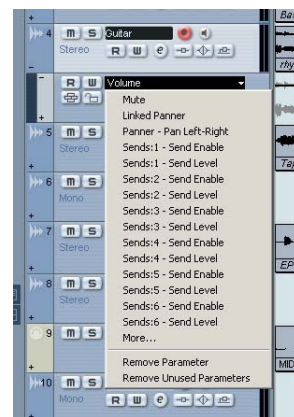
4 m S Guitar
Stereo R W e
R W Volume
Mute
Linked Panner
Panner - Pan Left-Right
Sends:1 - Send Enable
Sends:1 - Send Level
Sends:2 - Send Enable
Sends:2 - Send Level
Sends:3 - Send Enable
Sends:3 - Send Level
Sends:4 - Send Enable
Sends:4 - Send Level
Sends:5 - Send Enable
Sends:5 - Send Level
Sends:6 - Send Enable
Sends:6 - Send Level
More...
Remove Parameter
Remove Unused Parameters
5 m S
Stereo
6 m S
Mono
7 m S
Stereo
8 m S
Stereo
9 m S
10 m S
Mono R W e
Ba
rhy
Tap
EP
MID